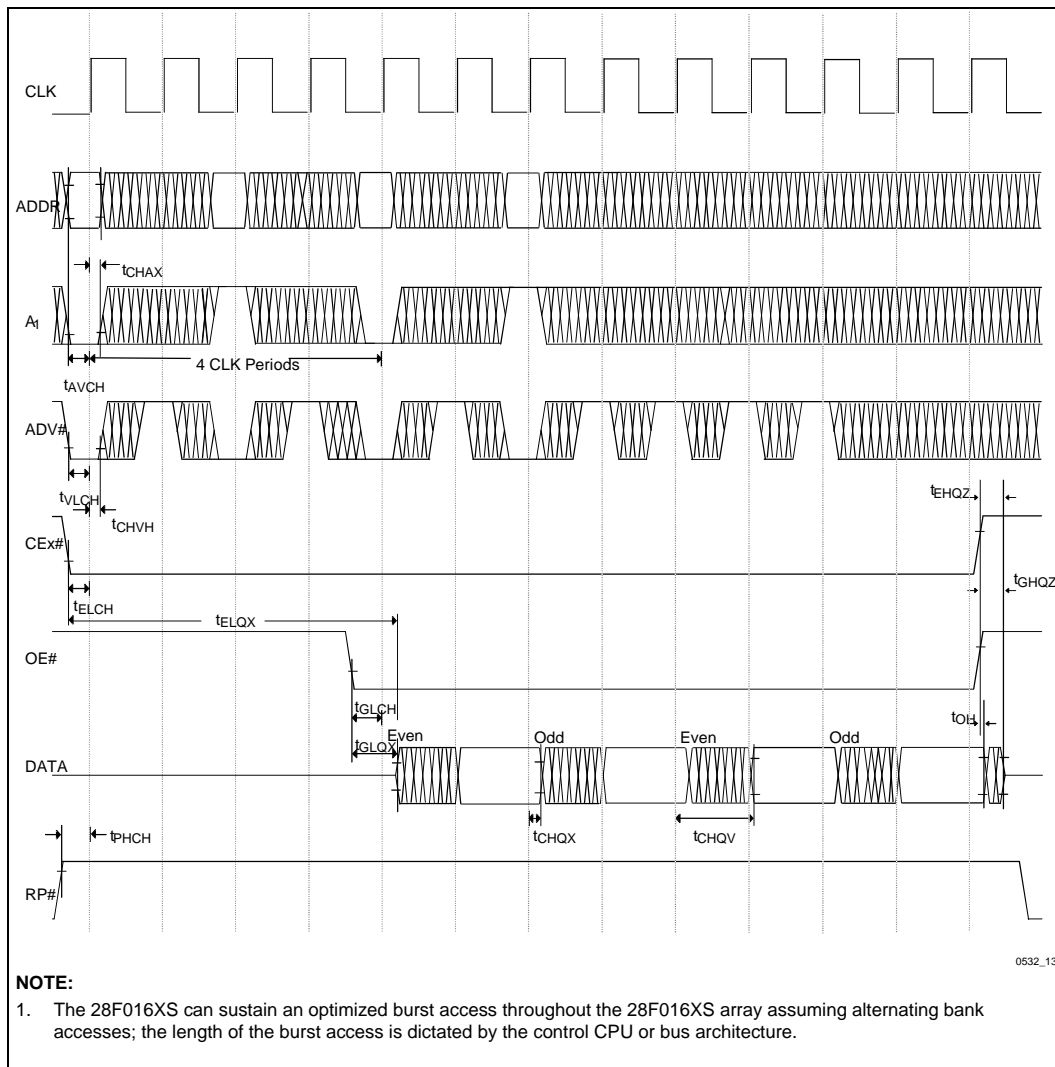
CLK

ADDR

$t_{CHAX}$

$A_1$

4 CLK Periods

$t_{AVCH}$

ADV#

$t_{VLCH}$

$t_{CHVH}$

$t_{EHQZ}$

CEx#

$t_{GHQZ}$

$t_{ELCH}$

$t_{ELQX}$

OE#

$t_{GLCH}$

$t_{OH}$

$t_{GLQX}$

Even

Odd

Even

Odd

DATA

$t_{CHQX}$

$t_{CHQV}$

$t_{PHCH}$

RP#

0532_13

**NOTE:**

1. The 28F016XS can sustain an optimized burst access throughout the 28F016XS array assuming alternating bank accesses; the length of the burst access is dictated by the control CPU or bus architecture.